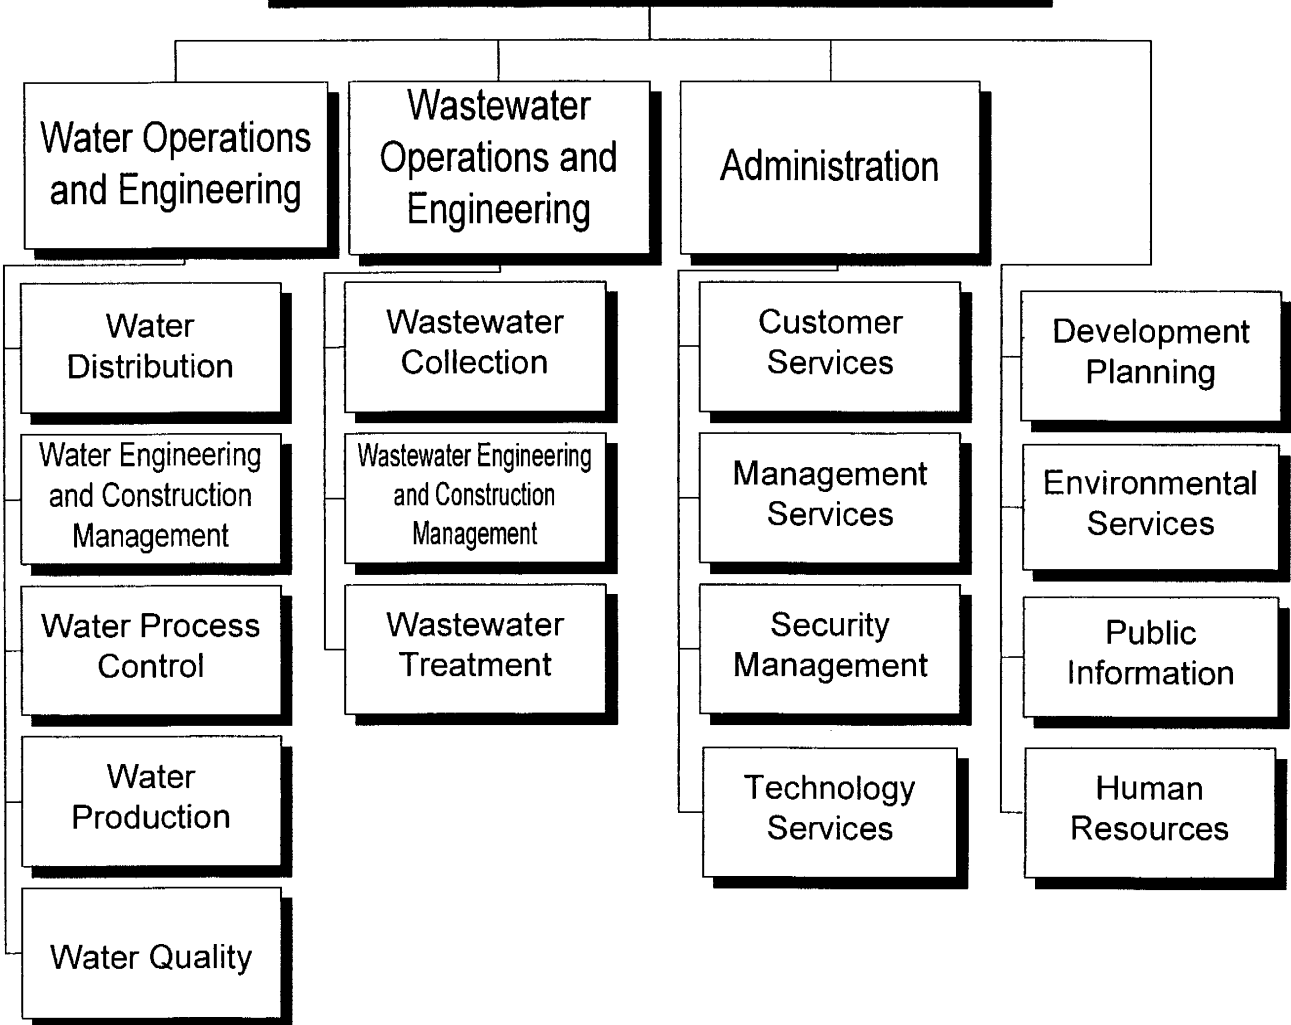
Water Operations and Engineering

Wastewater Operations and Engineering

Administration

Water Distribution

Water Engineering and Construction Management

Water Process Control

Water Production

Water Quality

Wastewater Collection

Wastewater Engineering and Construction Management

Wastewater Treatment

Customer Services

Management Services

Security Management

Technology Services

Development Planning

Environmental Services

Public Information

Human Resources